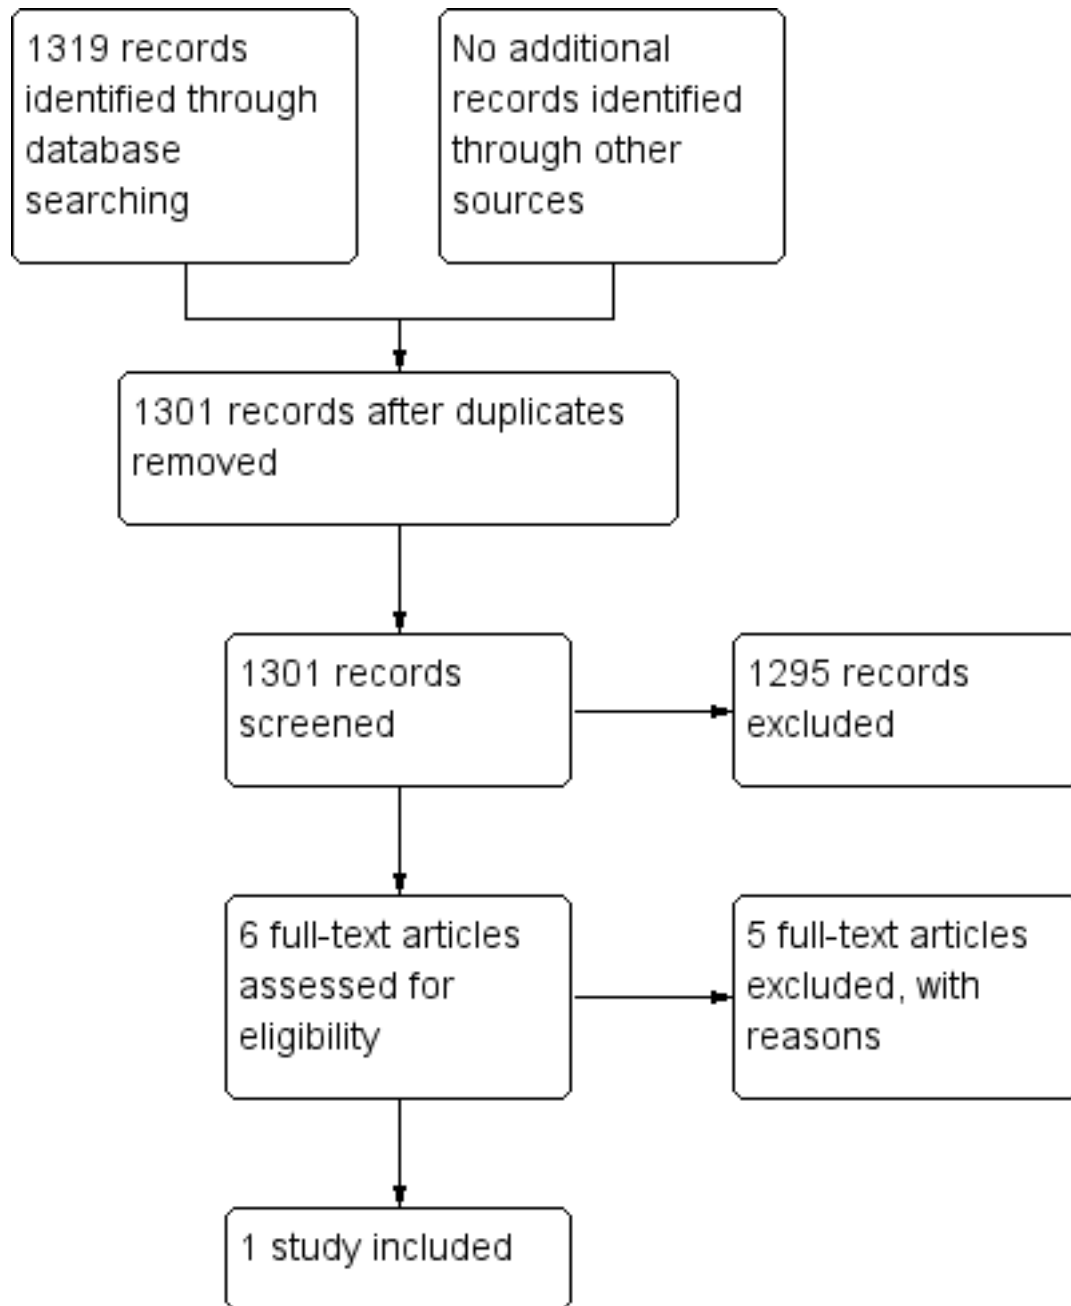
1319 records identified through database searching

No additional records identified through other sources

1301 records after duplicates removed

1301 records screened

1295 records excluded

6 full-text articles assessed for eligibility

5 full-text articles excluded, with reasons

1 study included